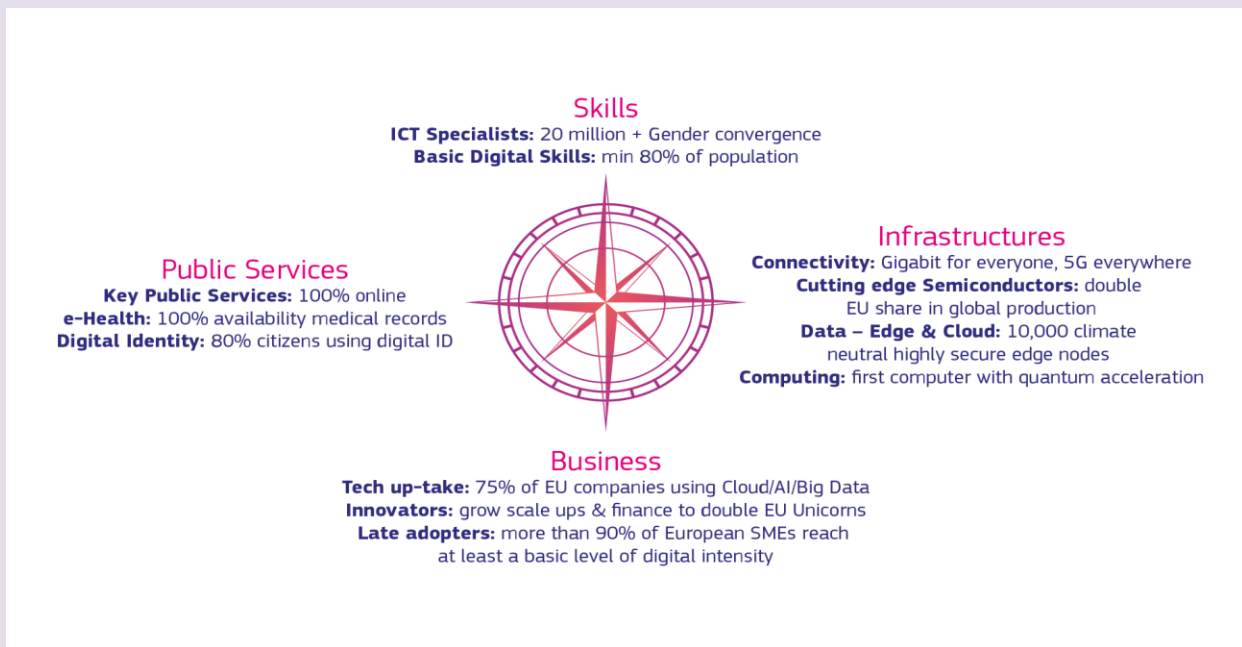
Skills
ICT Specialists: 20 million + Gender convergence
Basic Digital Skills: min 80% of population

Public Services
Key Public Services: 100% online
e-Health: 100% availability medical records
Digital Identity: 80% citizens using digital ID

Infrastructures
Connectivity: Gigabit for everyone, 5G everywhere
Cutting edge Semiconductors: double EU share in global production
Data – Edge & Cloud: 10,000 climate neutral highly secure edge nodes
Computing: first computer with quantum acceleration

Business
Tech up-take: 75% of EU companies using Cloud/AI/Big Data
Innovators: grow scale ups & finance to double EU Unicorns
Late adopters: more than 90% of European SMEs reach at least a basic level of digital intensity